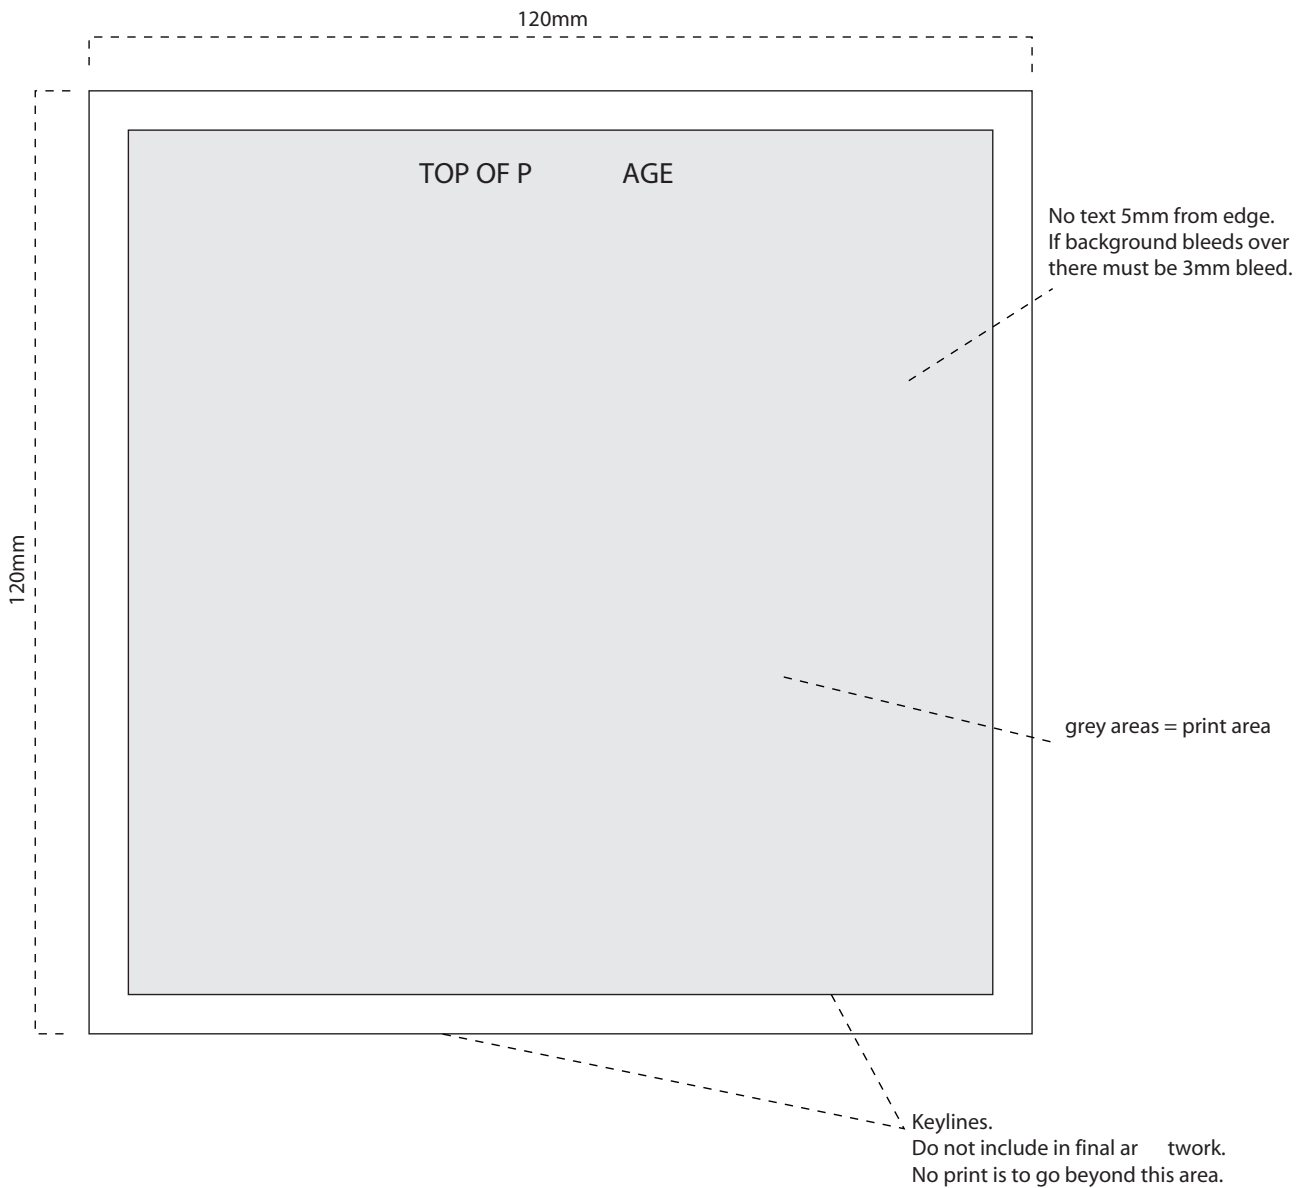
120mm

120mm

TOP OF P AGE

No text 5mm from edge.
If background bleeds over
there must be 3mm bleed.

grey areas = print area

Keylines.
Do not include in final ar twork.
No print is to go beyond this area.